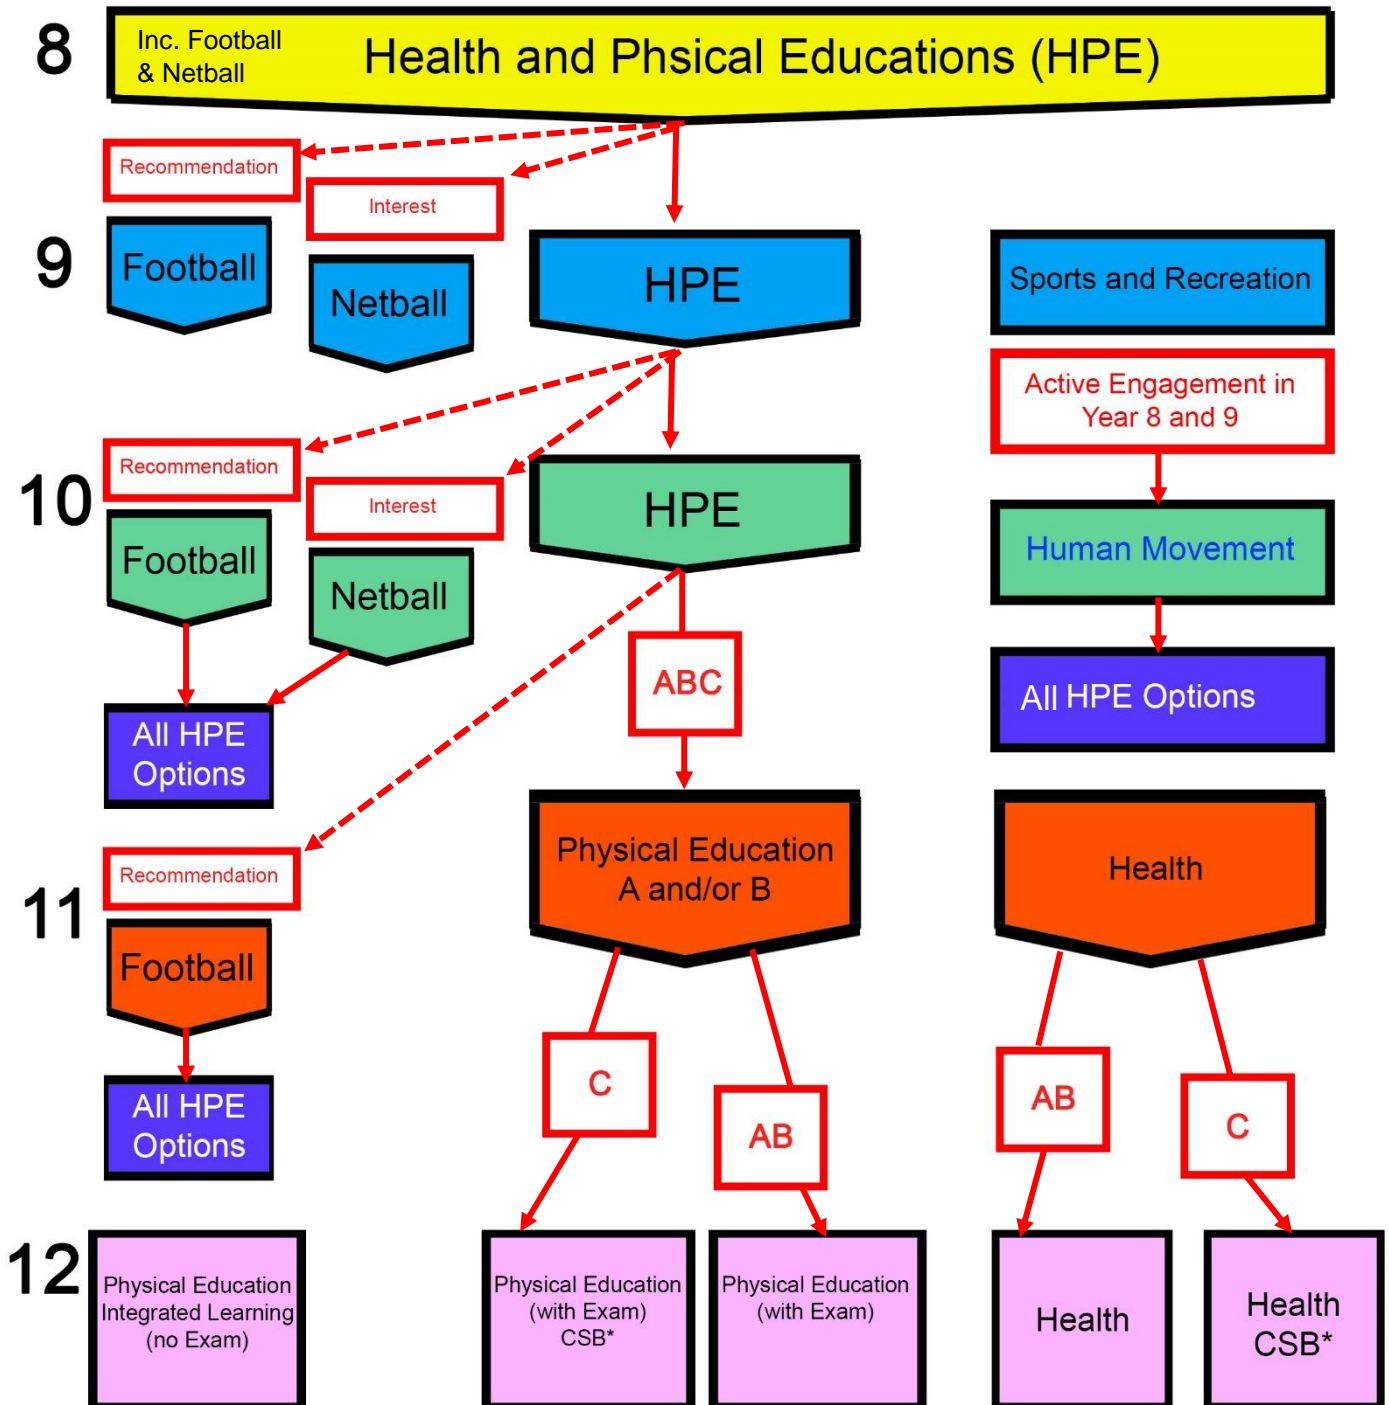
8

Inc. Football & Netball

Health and Phsical Educations (HPE)

Recommendation

Interest

9

Football

Netball

HPE

Sports and Recreation

Active Engagement in Year 8 and 9

Recommendation

Interest

10

Football

Netball

HPE

Human Movement

ABC

All HPE Options

All HPE Options

Recommendation

11

Football

Physical Education A and/or B

Health

All HPE Options

C

AB

AB

C

12

Physical Education Integrated Learning (no Exam)

Physical Education (with Exam) CSB*

Physical Education (with Exam)

Health

Health CSB*